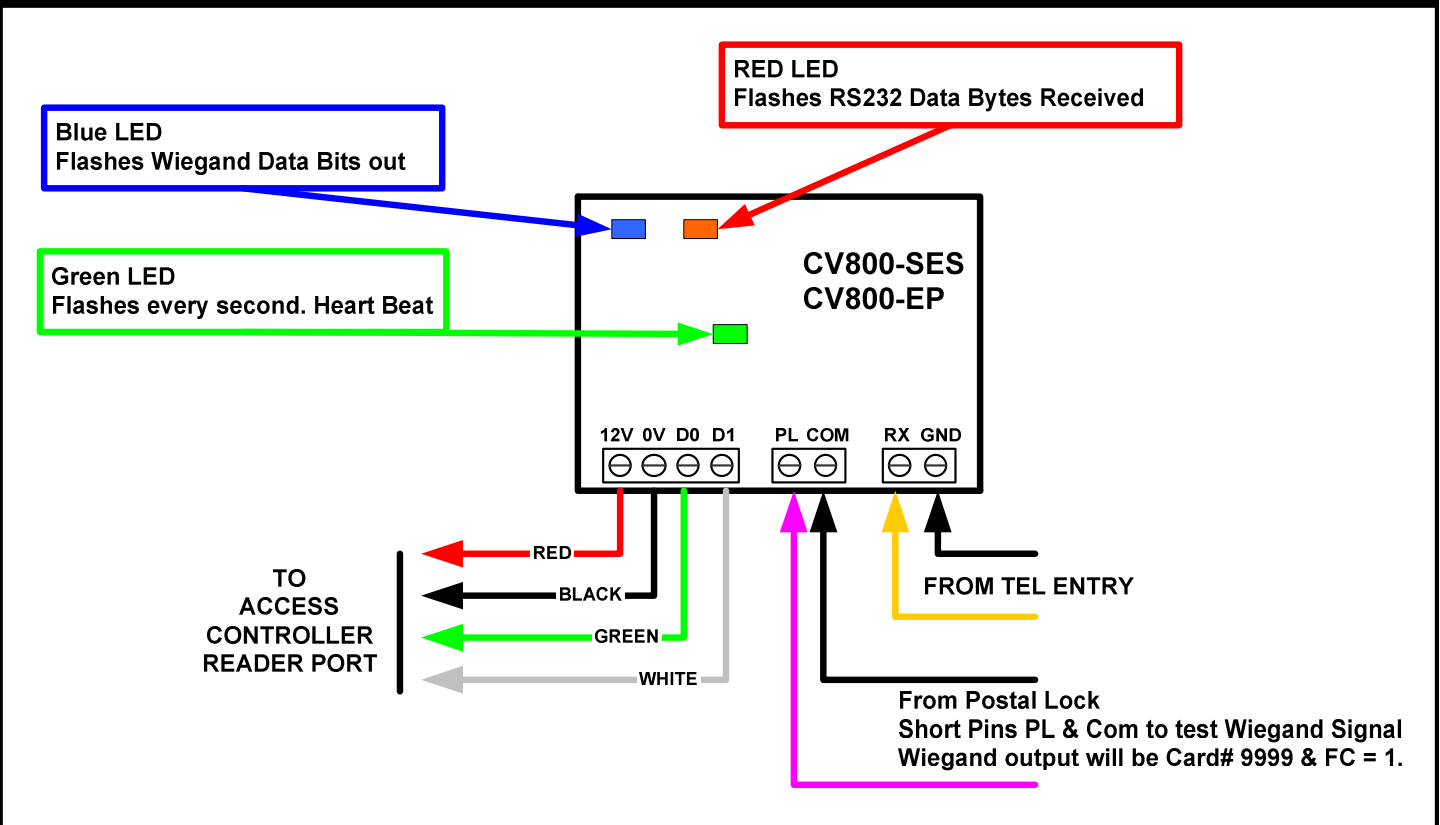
RED LED
Flashes RS232 Data Bytes Received

Blue LED
Flashes Wiegand Data Bits out

Green LED
Flashes every second. Heart Beat

CV800-SES
CV800-EP

12V 0V D0 D1

PL COM

RX GND

RED

BLACK

GREEN

WHITE

TO
ACCESS
CONTROLLER
READER PORT

FROM TEL ENTRY

From Postal Lock
Short Pins PL & Com to test Wiegand Signal
Wiegand output will be Card# 9999 & FC = 1.